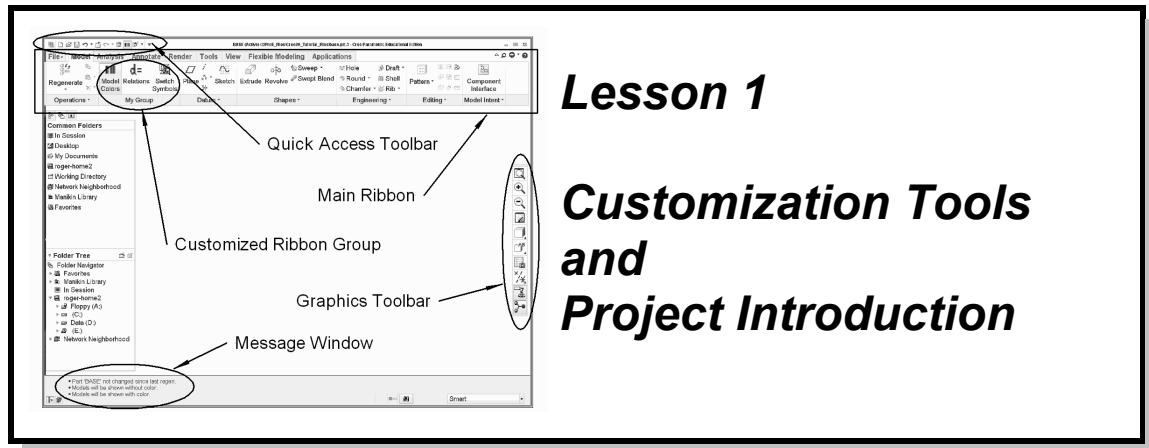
BASE (Active) C:\Pro\_Roberts\PRT\_Tutorial\_Files\base.prt.3 - Creo Parametric Educational Edition

File Model Analysis Annotate Render Tools View Flexible Modeling Applications

Regenerate

Operations

Model Colors Relations Switch Symbols

My Group

Plane Sketch

Datum

Extrude Revolve Sweep Swept Blend

Shapes

Hole Round Chamfer Draft Shell Rib

Engineering

Pattern

Editing

Component Interface

Model Intent

Common Folders
In Session
Desktop
My Documents
roger-home2
Working Directory
Network Neighborhood
Manikin Library
Favorites

Folder Tree
Folder Navigator
Favorites
Manikin Library
In Session
roger-home2
Floppy (A:)
(C:)
Data (D:)
(E:)
Network Neighborhood

• Part 'BASE' not changed since last regen.
• Models will be shown without color.
• Models will be shown with color.

Smart

Quick Access Toolbar

Main Ribbon

Customized Ribbon Group

Graphics Toolbar

Message Window

Lesson 1

Customization Tools and Project Introduction